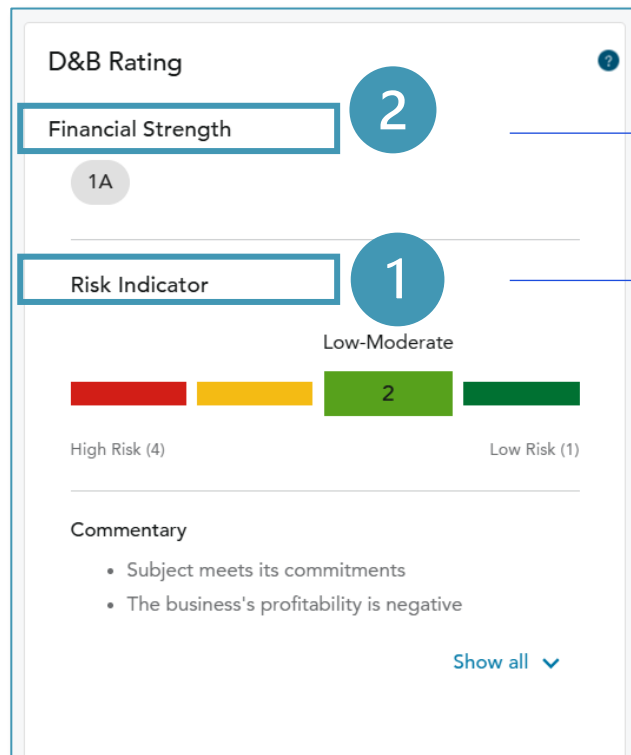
D&B Rating

?

Financial Strength

2

1A

Risk Indicator

1

Low-Moderate

2

High Risk (4)

Low Risk (1)

Commentary

- Subject meets its commitments
- The business's profitability is negative

Show all